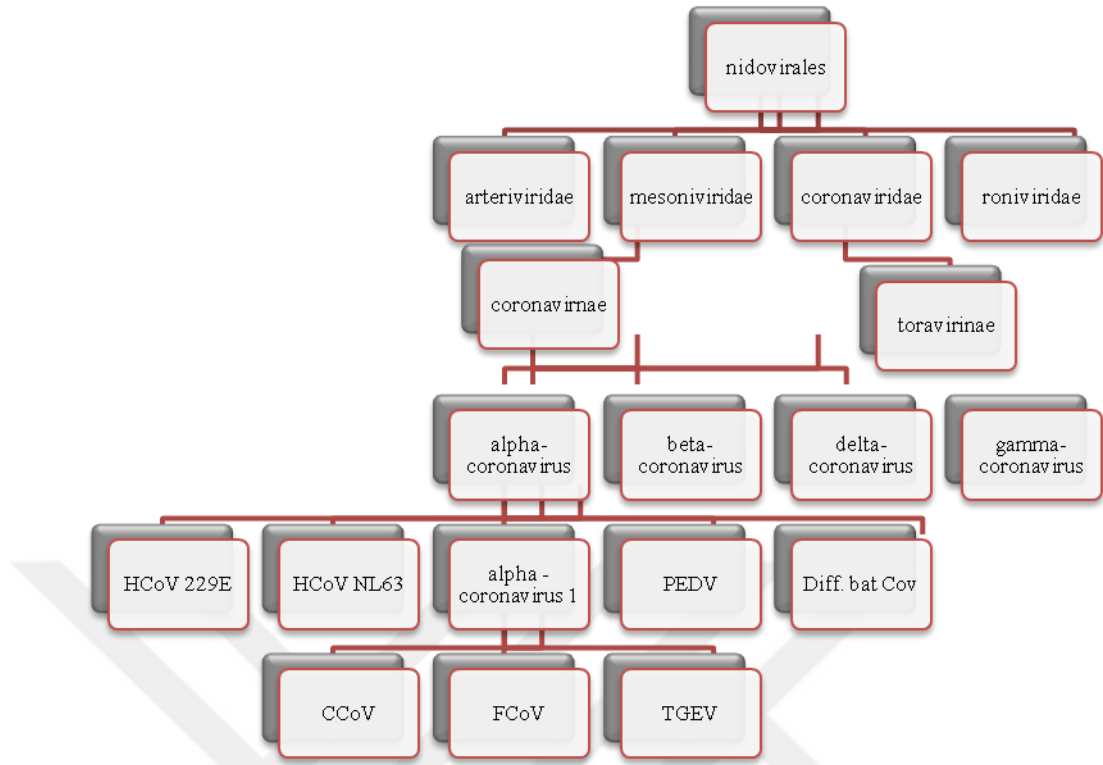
nidovirales

arteriviridae

mesoniviridae

coronaviridae

roniviridae

coronavirnae

toravirinae

alpha-coronavirus

beta-coronavirus

delta-coronavirus

gamma-coronavirus

HCoV 229E

HCoV NL63

alpha - coronavirus 1

PEDV

Diff. bat Cov

CCoV

FCoV

TGEV